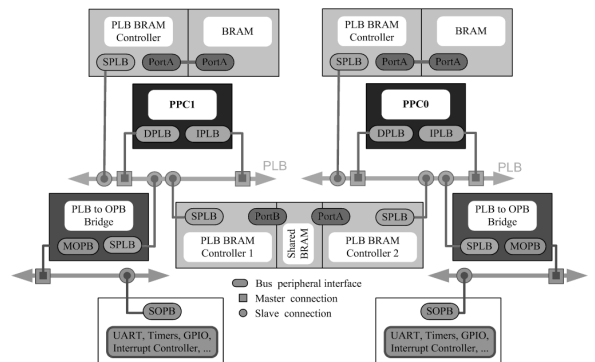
PLB BRAM Controller

BRAM

SPLB

PortA

PortA

PLB BRAM Controller

BRAM

SPLB

PortA

PortA

PPC1

DPLB

IPLB

PPC0

DPLB

IPLB

PLB

PLB

PLB to OPB Bridge

MOPB

SPLB

SPLB

PortB

Shared BRAM

PortA

SPLB

PLB BRAM Controller 1

PLB BRAM Controller 2

PLB to OPB Bridge

SPLB

MOPB

Bus peripheral interface

Master connection

Slave connection

SOPB

UART, Timers, GPIO, Interrupt Controller, ...

SOPB

UART, Timers, GPIO, Interrupt Controller, ...